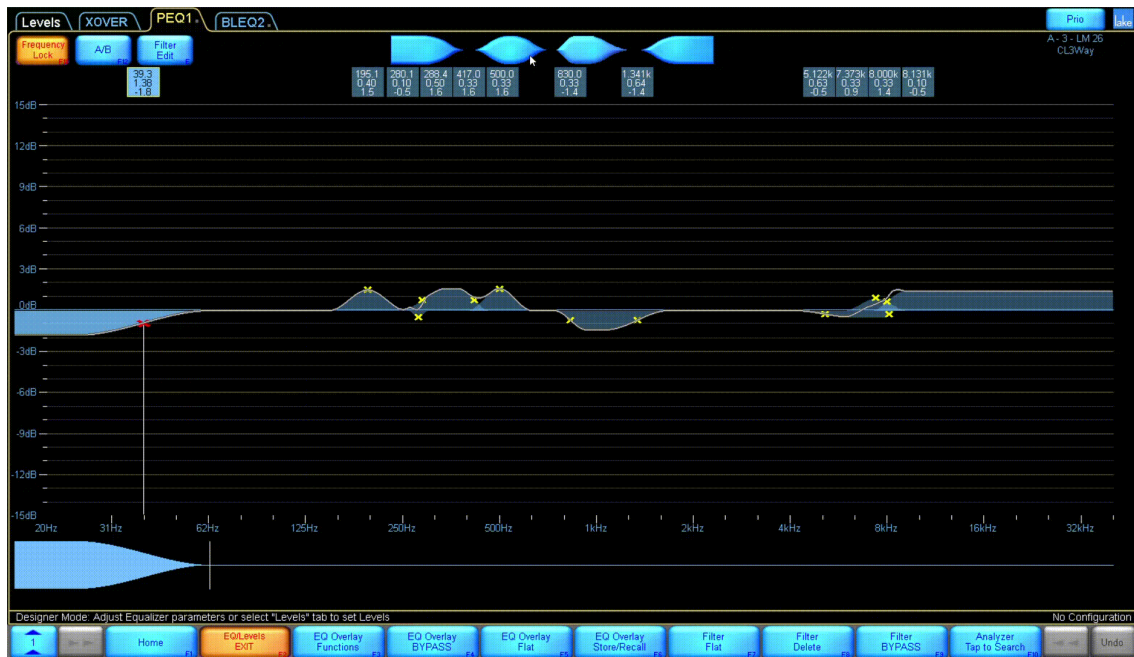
Levels XOVER PEQ1 BLEQ2

Prio lake

Frequency Lock

A/B

Filter Edit

A - 3 - LM 26
CL3Way

39.3
1.36
-1.8

195.1
0.40
1.5

280.1
0.10
-0.5

288.4
0.50
1.6

417.0
0.33
1.6

500.0
0.33
1.6

830.0
0.33
-1.4

1.341k
0.64
-1.4

5.122k
0.63
-0.5

7.373k
0.33
0.9

8.000k
0.33
1.4

8.131k
0.10
-0.5

15dB
12dB
9dB
6dB
3dB
0.0dB
-3dB
-6dB
-9dB
-12dB
-15dB

20Hz 31Hz 62Hz 125Hz 250Hz 500Hz 1kHz 2kHz 4kHz 8kHz 16kHz 32kHz

Designer Mode: Adjust Equalizer parameters or select "Levels" tab to set Levels

No Configuration

1

Home

EQ/Levels EXIT

EQ Overlay Functions

EQ Overlay BYPASS

EQ Overlay Flat

EQ Overlay Store/Recall

Filter Flat

Filter Delete

Filter BYPASS

Analyzer Tap to Search

Undo